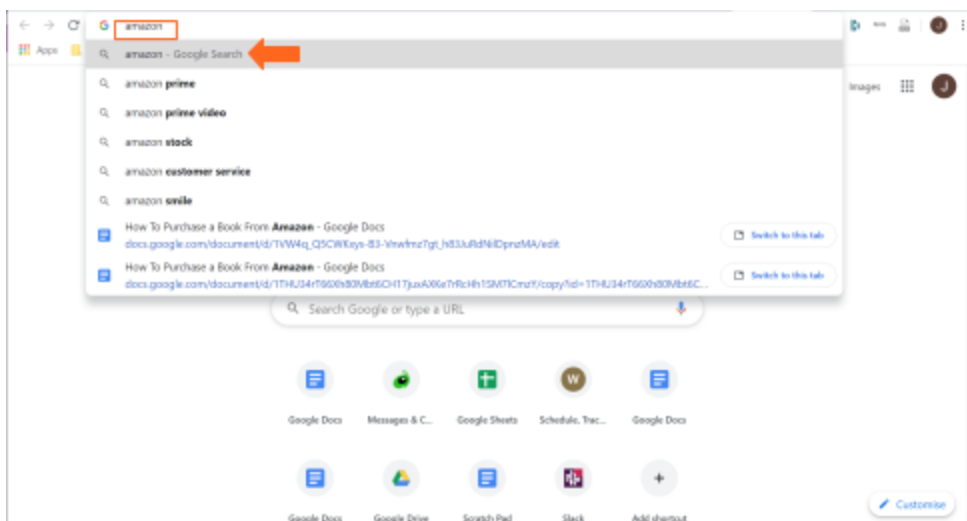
amazon

Apps

amazon - Google Search

amazon prime

amazon prime video

amazon stock

amazon customer service

amazon smile

How To Purchase a Book From Amazon - Google Docs
docs.google.com/document/d/1VW4q_Q5CWKsys-83-Vnwfmz7gt_h83JuRdNdDpnzMA/edit

Switch to this tab

How To Purchase a Book From Amazon - Google Docs
docs.google.com/document/d/1THU34rT660t80Mbt6CH1TjuxAX6a7rRcHh1SM7fCmzY/copy?id=1THU34rT660t80Mbt6C...

Switch to this tab

Images

J

Search Google or type a URL

Google Docs

Messages & C...

Google Sheets

Schedule, Trac...

Google Docs

Google Docs

Google Drive

Scratch Pad

Slack

Add shortcut

Customise